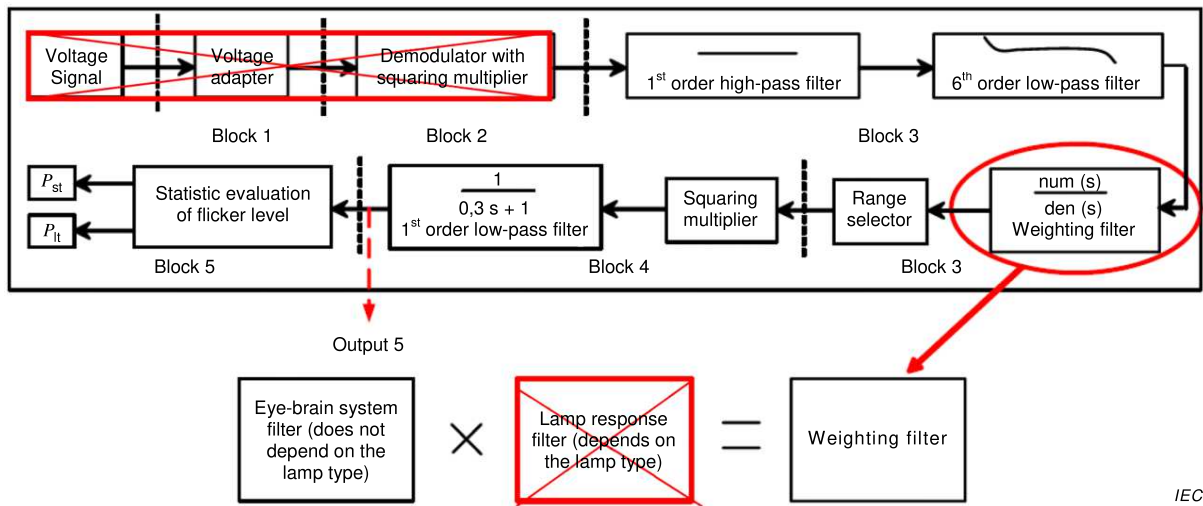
Voltage Signal

Voltage adapter

Demodulator with squaring multiplier

1$^{st}$ order high-pass filter

6$^{th}$ order low-pass filter

Block 1

Block 2

Block 3

$P_{st}$

$P_{lt}$

Statistic evaluation of flicker level

$\frac{1}{0,3\ s + 1}$

1$^{st}$ order low-pass filter

Squaring multiplier

Range selector

$\frac{num\ (s)}{den\ (s)}$

Weighting filter

Block 5

Block 4

Block 3

Output 5

Eye-brain system filter (does not depend on the lamp type)

×

Lamp response filter (depends on the lamp type)

=

Weighting filter

IEC